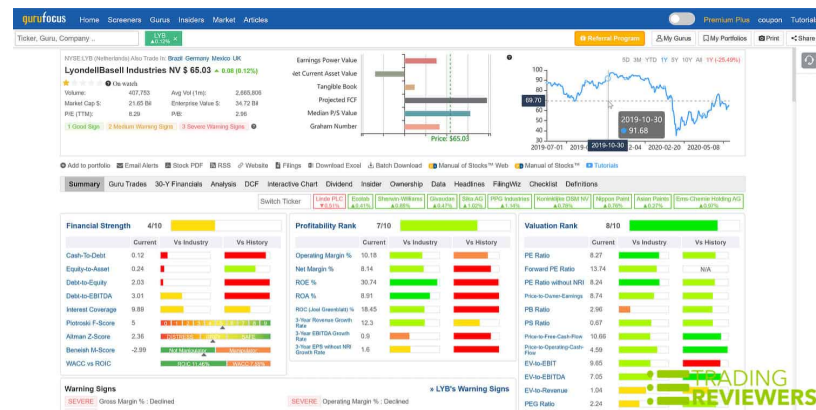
gurufocus Home Screeners Gurus Insiders Market Articles Premium Plus coupon Tutorial

Ticker, Guru, Company .. LYB ▲0.12% Referral Program My Gurus My Portfolios Print Share

NYSE:LYB (Netherlands) Also Trade In: Brazil Germany Mexico UK
LyondellBasell Industries NV $ 65.03 ▲ 0.08 (0.12%)
On watch
Volume: 407,753 Avg Vol (1m): 2,865,806
Market Cap $: 21.65 Bil Enterprise Value $: 34.72 Bil
P/E (TTM): 8.29 P/B: 2.96
1 Good Sign 2 Medium Warning Signs 3 Severe Warning Signs

Earnings Power Value
Net Current Asset Value
Tangible Book
Projected FCF
Median P/S Value
Graham Number
Price: $65.03

5D 3M YTD 1Y 5Y 10Y All 1Y (-29.49%)
100 90 80 70 60 50
69.70
2019-10-30
91.68
2019-10-30
2019-07-01 2019-09-02 2019-11-04 2020-01-06 2020-02-20 2020-05-08

Add to portfolio Email Alerts Stock PDF RSS Website Filings Download Excel Batch Download Manual of Stocks™ Web Manual of Stocks™ Tutorials

Summary Guru Trades 30-Y Financials Analysis DCF Interactive Chart Dividend Insider Ownership Data Headlines FilingWiz Checklist Definitions

Switch Ticker Linde PLC ▼0.61% Ecolab ▲0.41% Sherwin-Williams ▲0.88% Givaudan ▲0.47% Sika AG ▲1.60% PPG Industries ▲1.14% Koninklijke DSM NV ▲0.09% Nippon Paint ▲0.76% Asian Paints ▲0.27% Ems-Chemie Holding AG ▲0.07%

Financial Strength 4/10
| | Current | Vs Industry | Vs History |
|---|---|---|---|
| Cash-To-Debt | 0.12 | | |
| Equity-to-Asset | 0.24 | | |
| Debt-to-Equity | 2.03 | | |
| Debt-to-EBITDA | 3.01 | | |
| Interest Coverage | 9.89 | | |
| Piotroski F-Score | 5 | | |
| Altman Z-Score | 2.36 | | |
| Beneish M-Score | -2.99 | Not Manipulator | Manipulator |
| WACC vs ROIC | | ROIC 11.46% | WACC 7.35% |

Profitability Rank 7/10
| | Current | Vs Industry | Vs History |
|---|---|---|---|
| Operating Margin % | 10.18 | | |
| Net Margin % | 8.14 | | |
| ROE % | 30.74 | | |
| ROA % | 8.81 | | |
| ROC (Joel Greenblatt) % | 18.45 | | |
| 3-Year Revenue Growth Rate | 12.3 | | |
| 3-Year EBITDA Growth Rate | 0.9 | | |
| 3-Year EPS without NRI Growth Rate | 1.6 | | |

Valuation Rank 8/10
| | Current | Vs Industry | Vs History |
|---|---|---|---|
| PE Ratio | 8.27 | | |
| Forward PE Ratio | 13.74 | | N/A |
| PE Ratio without NRI | 8.27 | | |
| Price-to-Owner-Earnings | 8.74 | | |
| PB Ratio | 2.96 | | |
| PS Ratio | 0.67 | | |
| Price-to-Free-Cash-Flow | 10.66 | | |
| Price-to-Operating-Cash-Flow | 4.59 | | |
| EV-to-EBIT | 9.65 | | |
| EV-to-EBITDA | 7.05 | | |
| EV-to-Revenue | 1.04 | | |
| PEG Ratio | 2.24 | | |

Warning Signs
SEVERE Gross Margin % : Declined
SEVERE Operating Margin % : Declined
LYB's Warning Signs

TRADING REVIEWERS